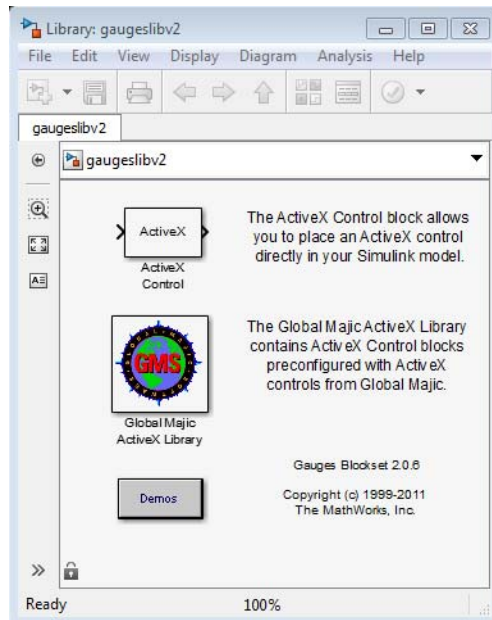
Library: gaugeslibv2

File Edit View Display Diagram Analysis Help

gaugeslibv2

gaugeslibv2

ActiveX

ActiveX Control

The ActiveX Control block allows you to place an ActiveX control directly in your Simulink model.

GMS

Global Majic ActiveX Library

The Global Majic ActiveX Library contains ActiveX Control blocks preconfigured with ActiveX controls from Global Majic.

Gauges Blockset 2.0.6

Demos

Copyright (c) 1999-2011 The MathWorks, Inc.

Ready

100%